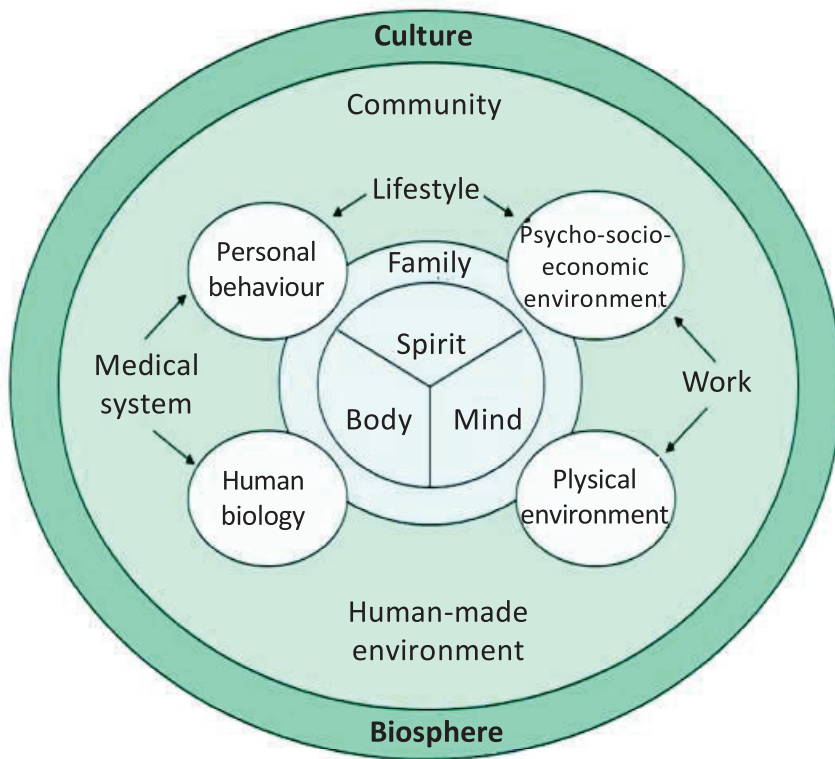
Culture

Community

Lifestyle

Personal behaviour

Family

Psycho-socio-economic environment

Spirit

Medical system

Body

Mind

Work

Human biology

Plysical environment

Human-made environment

Biosphere